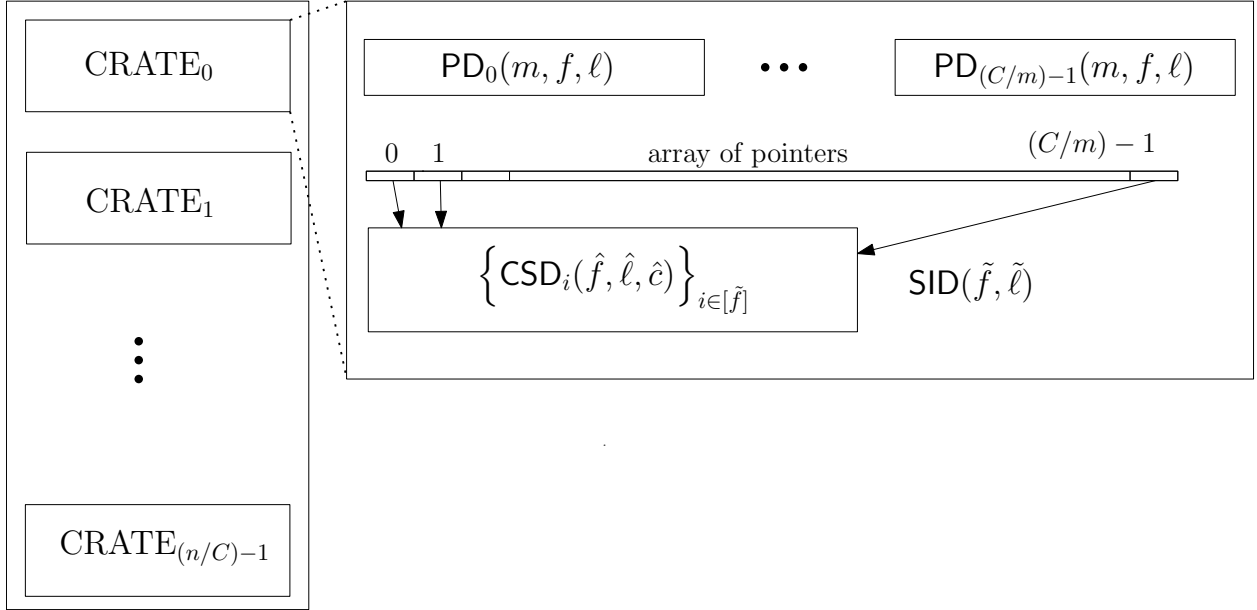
$\text{CRATE}_0$

$\text{CRATE}_1$

$\vdots$

$\text{CRATE}_{(n/C)-1}$

$\mathsf{PD}_0(m, f, \ell)$ $\cdots$ $\mathsf{PD}_{(C/m)-1}(m, f, \ell)$

0 1 array of pointers $(C/m)-1$

$\left\{\mathsf{CSD}_i(\hat{f}, \hat{\ell}, \hat{c})\right\}_{i\in[\tilde{f}]}$

$\mathsf{SID}(\tilde{f}, \tilde{\ell})$